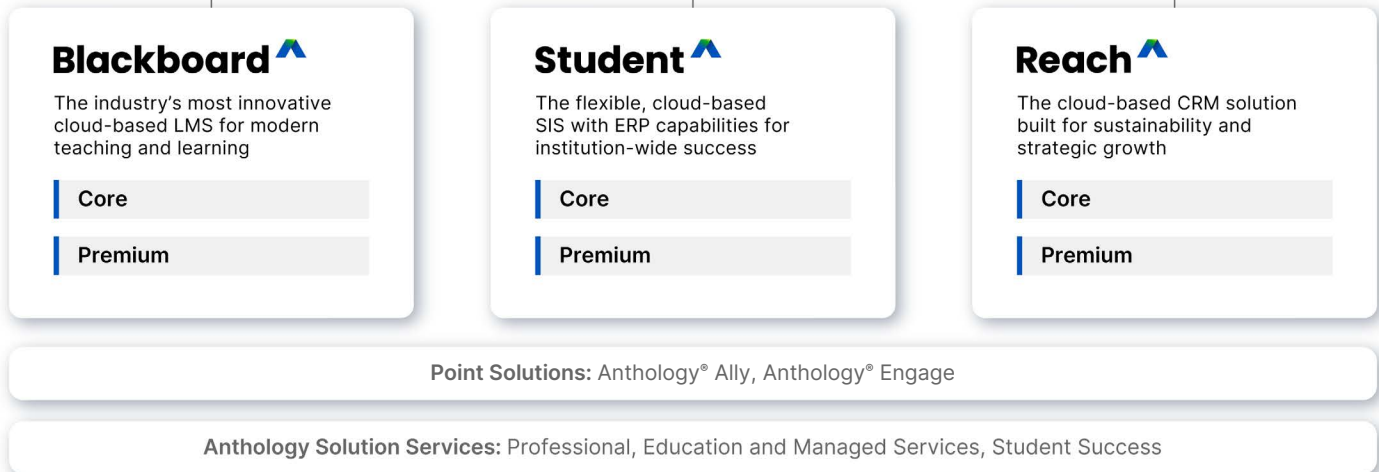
Blackboard

The industry's most innovative cloud-based LMS for modern teaching and learning

Core

Premium

Student

The flexible, cloud-based SIS with ERP capabilities for institution-wide success

Core

Premium

Reach

The cloud-based CRM solution built for sustainability and strategic growth

Core

Premium

Point Solutions: Anthology® Ally, Anthology® Engage

Anthology Solution Services: Professional, Education and Managed Services, Student Success